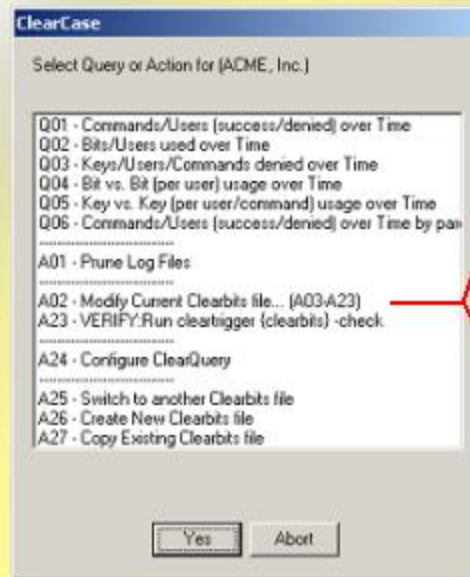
ClearCase

Select Query or Action for (ACME, Inc.)

Q01 - Commands/Users (success/denied) over Time
Q02 - Bits/Users used over Time
Q03 - Keys/Users/Commands denied over Time
Q04 - Bit vs. Bit (per user) usage over Time
Q05 - Key vs. Key (per user/command) usage over Time
Q06 - Commands/Users (success/denied) over Time by pa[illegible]
----------------------------
A01 - Prune Log Files
----------------------------
A02 - Modify Current Clearbits file... (A03-A23)
A23 - VERIFY:Run cleartrigger (clearbits) -check
----------------------------
A24 - Configure ClearQuery
----------------------------
A25 - Switch to another Clearbits file
A26 - Create New Clearbits file
A27 - Copy Existing Clearbits file

Yes
Abort